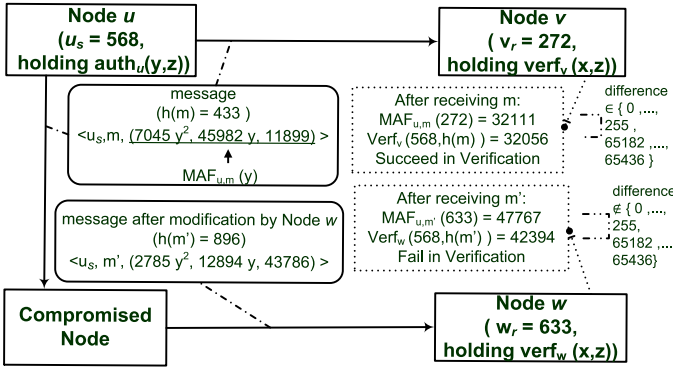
Node $u$ ($u_s$ = 568, holding auth$_u$(y,z))

Node $v$ ( $v_r$ = 272, holding verf$_v$ (x,z))

message
(h(m) = 433 )
<$u_s$,m, (7045 $y^2$, 45982 y, 11899) >
MAF$_{u,m}$ (y)

After receiving m:
MAF$_{u,m}$ (272) = 32111
Verf$_v$ (568,h(m) ) = 32056
Succeed in Verification

difference $\in$ { 0 ,..., 255 , 65182 ,..., 65436 }

message after modification by Node $w$
(h(m') = 896)
<$u_s$, m', (2785 $y^2$, 12894 y, 43786) >

After receiving m':
MAF$_{u,m'}$ (633) = 47767
Verf$_w$ (568,h(m') ) = 42394
Fail in Verification

difference $\notin$ { 0 ,..., 255, 65182 ,..., 65436}

Compromised Node

Node $w$ ( $w_r$ = 633, holding verf$_w$ (x,z))